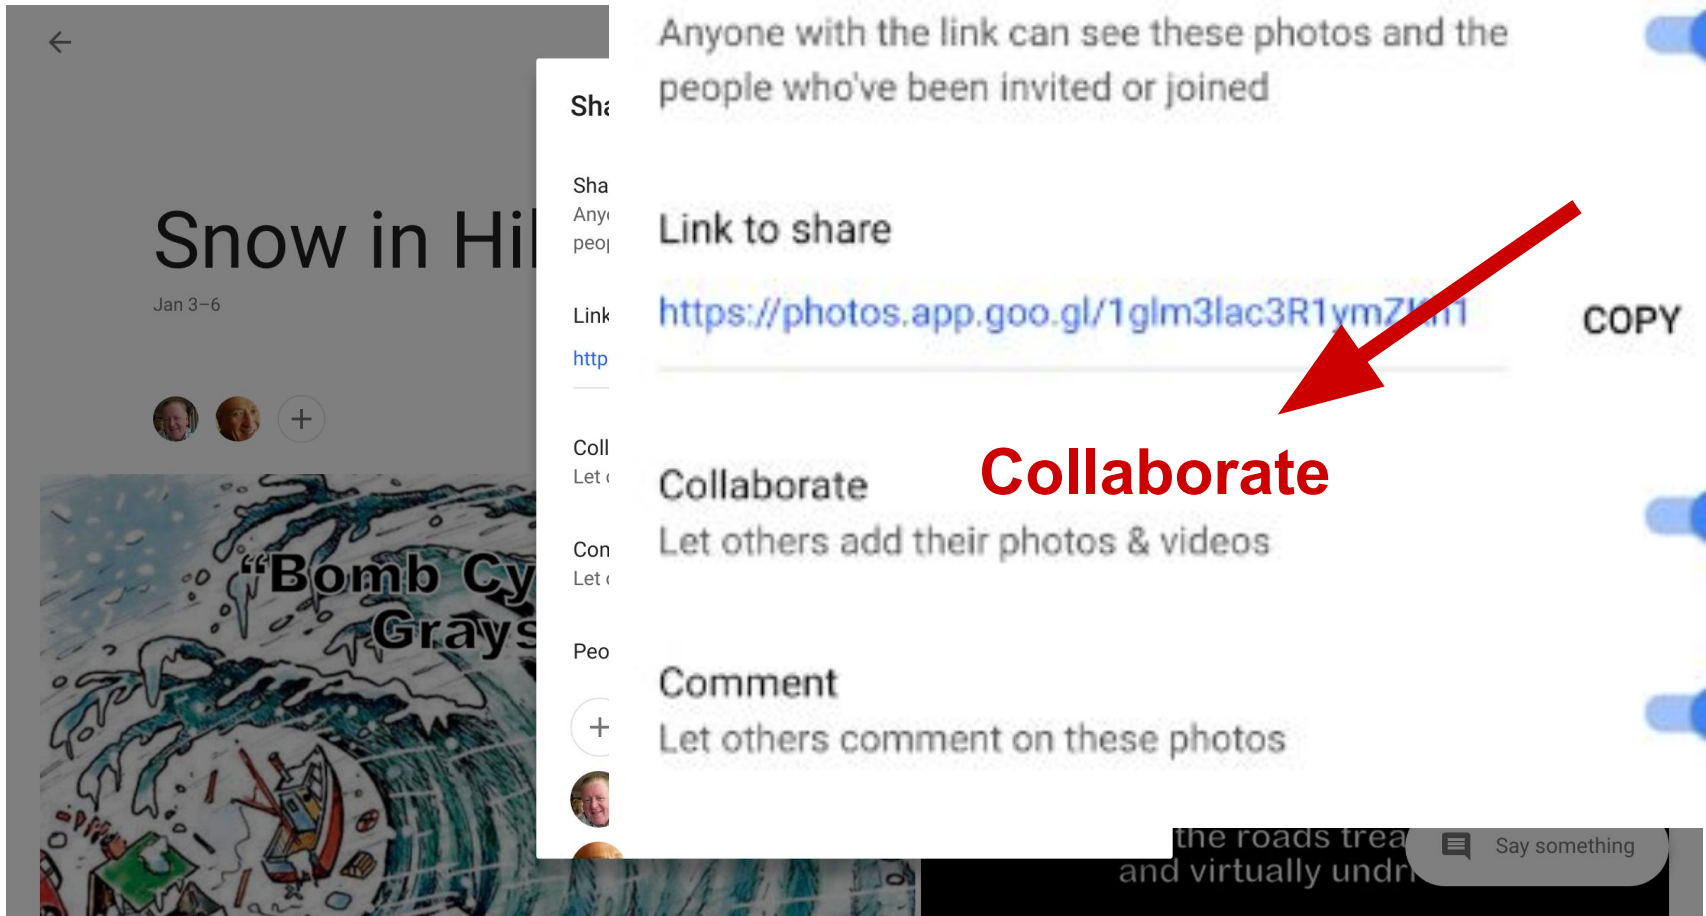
Snow in Hil
Jan 3–6

"Bomb Cy
Grays

Sha

Sha
Any
peo

Link
http

Coll
Let

Con
Let

Peo

Anyone with the link can see these photos and the people who've been invited or joined

Link to share

https://photos.app.goo.gl/1glm3lac3R1ymZ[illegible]

COPY

Collaborate

Collaborate
Let others add their photos & videos

Comment
Let others comment on these photos

the roads trea
and virtually undr

Say something